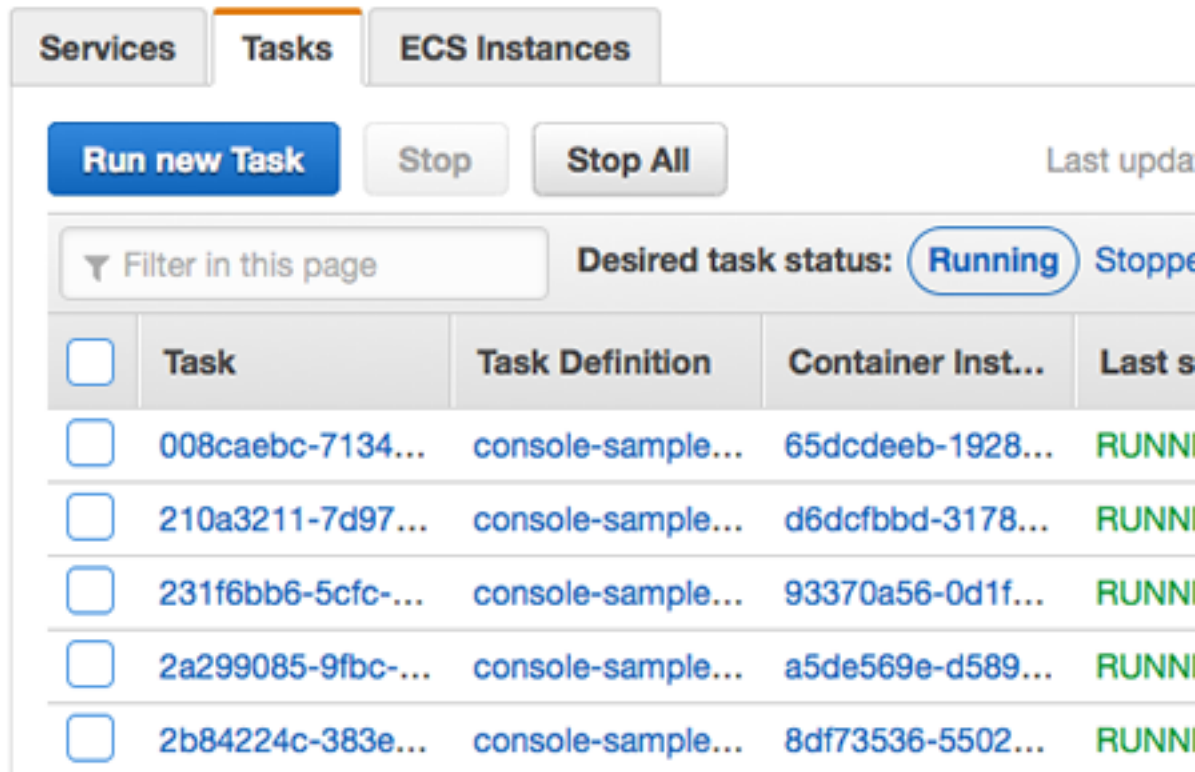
Services Tasks ECS Instances

Run new Task Stop Stop All Last upda

Filter in this page Desired task status: Running Stoppe

| | Task | Task Definition | Container Inst... | Last s |
|---|---|---|---|---|
| | 008caebc-7134... | console-sample... | 65dcdeeb-1928... | RUNNI |
| | 210a3211-7d97... | console-sample... | d6dcfbbd-3178... | RUNNI |
| | 231f6bb6-5cfc-... | console-sample... | 93370a56-0d1f... | RUNNI |
| | 2a299085-9fbc-... | console-sample... | a5de569e-d589... | RUNNI |
| | 2b84224c-383e... | console-sample... | 8df73536-5502... | RUNNI |